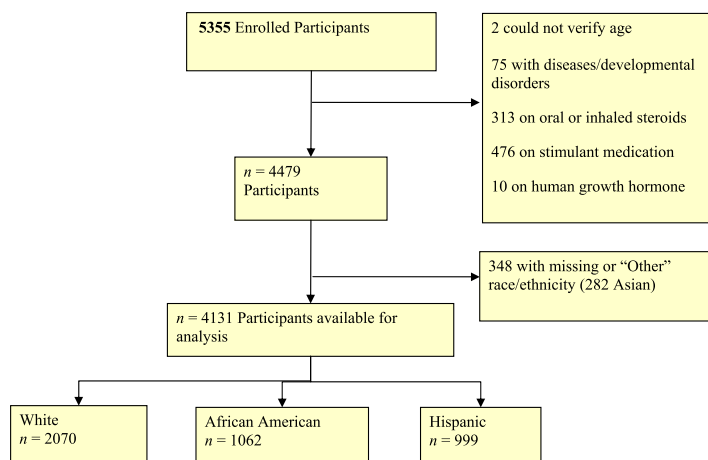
**5355** Enrolled Participants

2 could not verify age

75 with diseases/developmental disorders

313 on oral or inhaled steroids

476 on stimulant medication

10 on human growth hormone

*n* = 4479 Participants

348 with missing or “Other” race/ethnicity (282 Asian)

*n* = 4131 Participants available for analysis

White
*n* = 2070

African American
*n* = 1062

Hispanic
*n* = 999